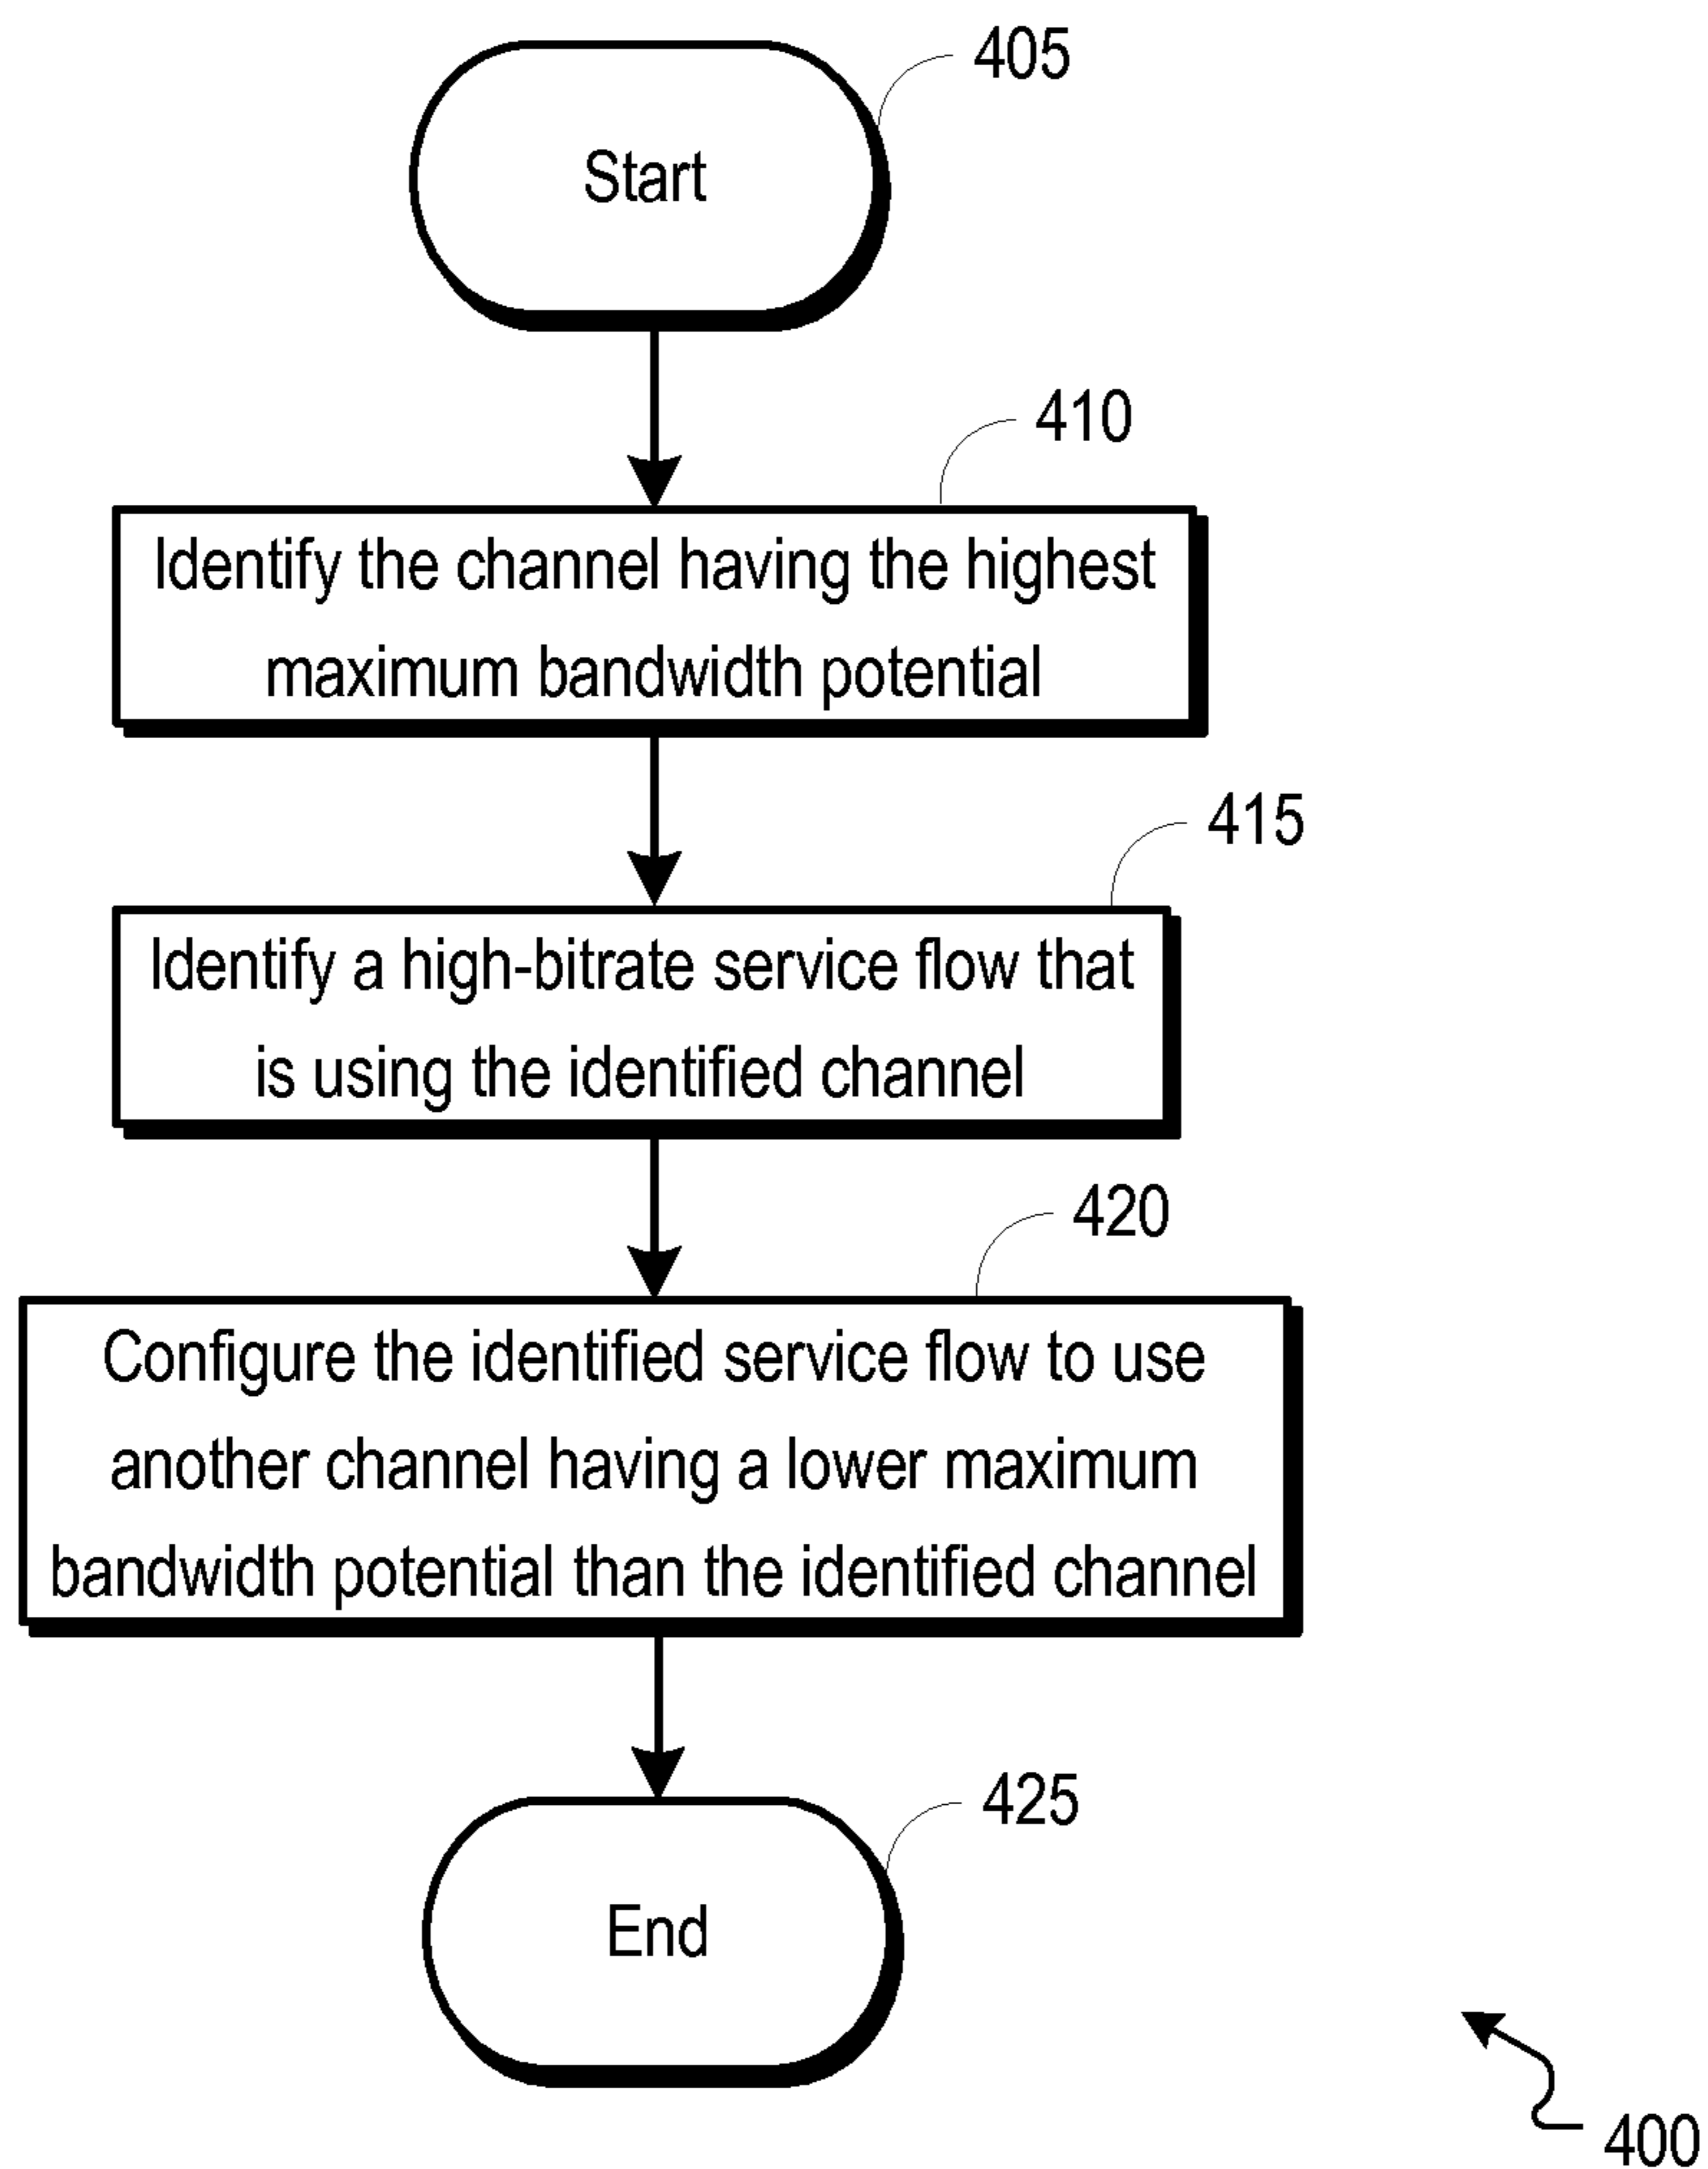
405

Start

410

Identify the channel having the highest maximum bandwidth potential

415

Identify a high-bitrate service flow that is using the identified channel

420

Configure the identified service flow to use another channel having a lower maximum bandwidth potential than the identified channel

425

End

400